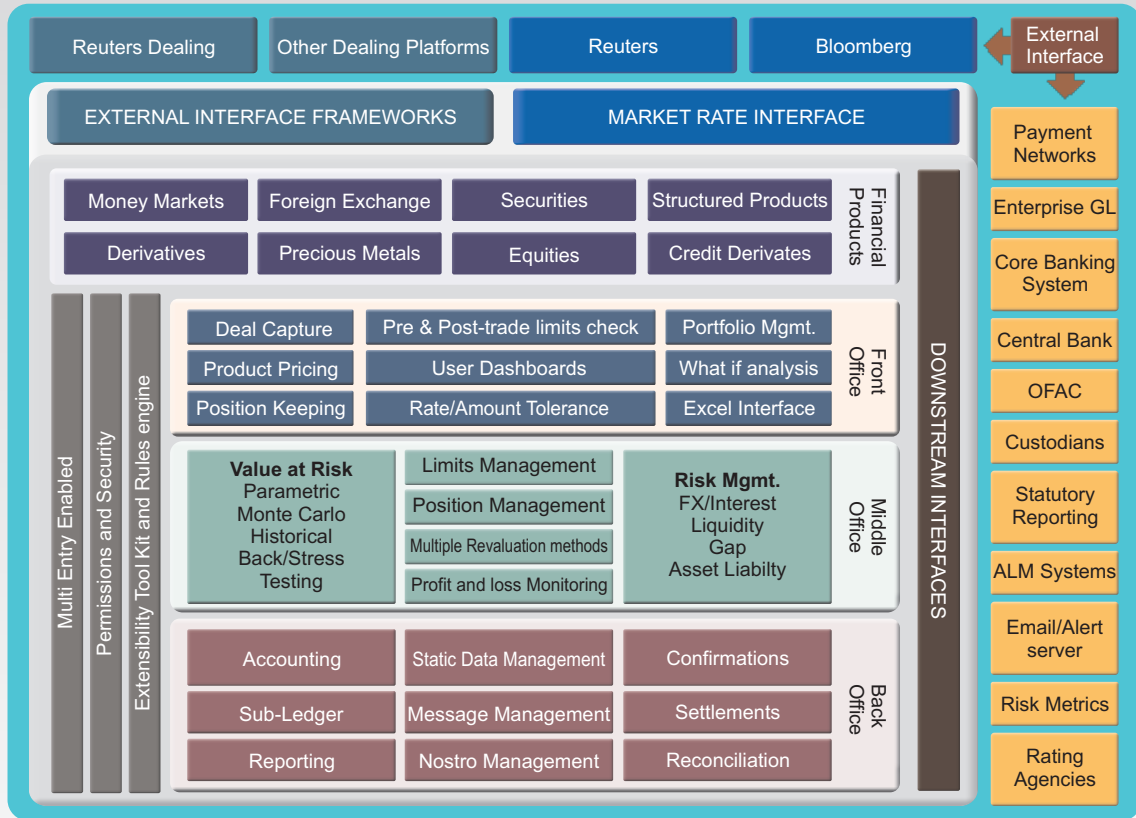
Reuters Dealing

Other Dealing Platforms

Reuters

Bloomberg

External Interface

EXTERNAL INTERFACE FRAMEWORKS

MARKET RATE INTERFACE

Money Markets

Foreign Exchange

Securities

Structured Products

Derivatives

Precious Metals

Equities

Credit Derivates

Financial Products

Multi Entry Enabled

Permissions and Security

Extensibility Tool Kit and Rules engine

Deal Capture

Pre & Post-trade limits check

Portfolio Mgmt.

Product Pricing

User Dashboards

What if analysis

Position Keeping

Rate/Amount Tolerance

Excel Interface

Front Office

Value at Risk
Parametric
Monte Carlo
Historical
Back/Stress
Testing

Limits Management

Position Management

Multiple Revaluation methods

Profit and loss Monitoring

Risk Mgmt.
FX/Interest
Liquidity
Gap
Asset Liabilty

Middle Office

Accounting

Static Data Management

Confirmations

Sub-Ledger

Message Management

Settlements

Reporting

Nostro Management

Reconciliation

Back Office

DOWNSTREAM INTERFACES

Payment Networks

Enterprise GL

Core Banking System

Central Bank

OFAC

Custodians

Statutory Reporting

ALM Systems

Email/Alert server

Risk Metrics

Rating Agencies